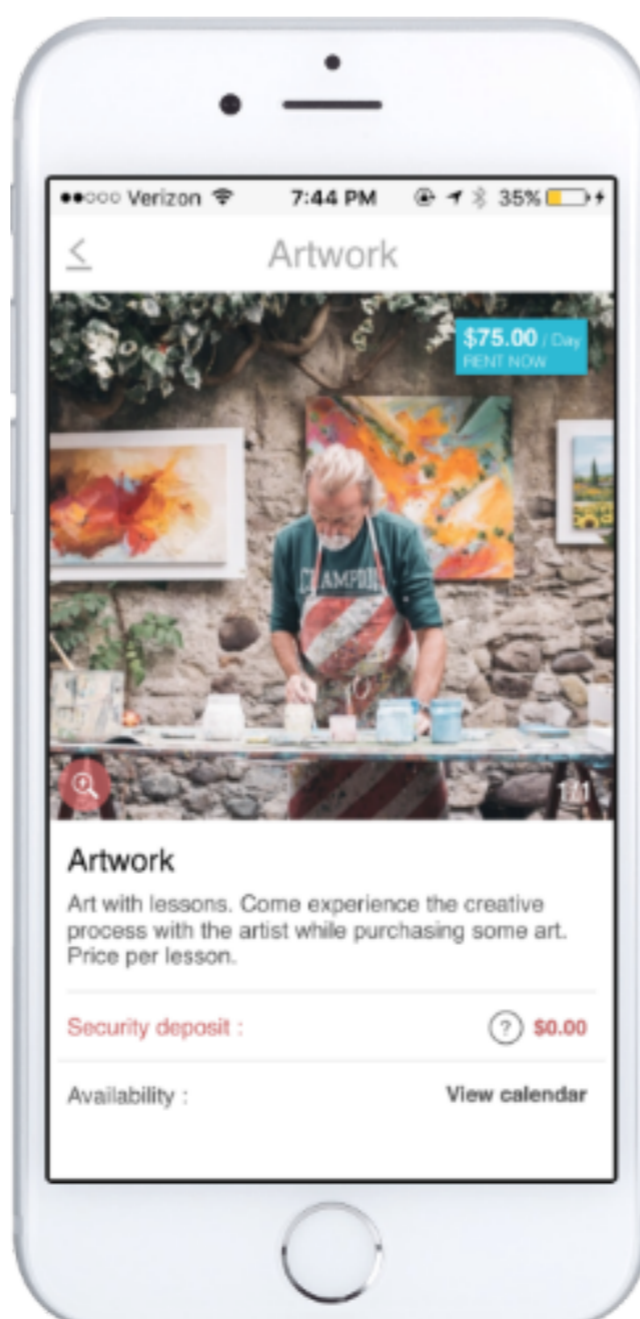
●●○○○ Verizon 7:44 PM 35%

<

Artwork

$75.00 / Day
RENT NOW

1/1

Artwork

Art with lessons. Come experience the creative process with the artist while purchasing some art. Price per lesson.

Security deposit : ? $0.00

Availability : View calendar